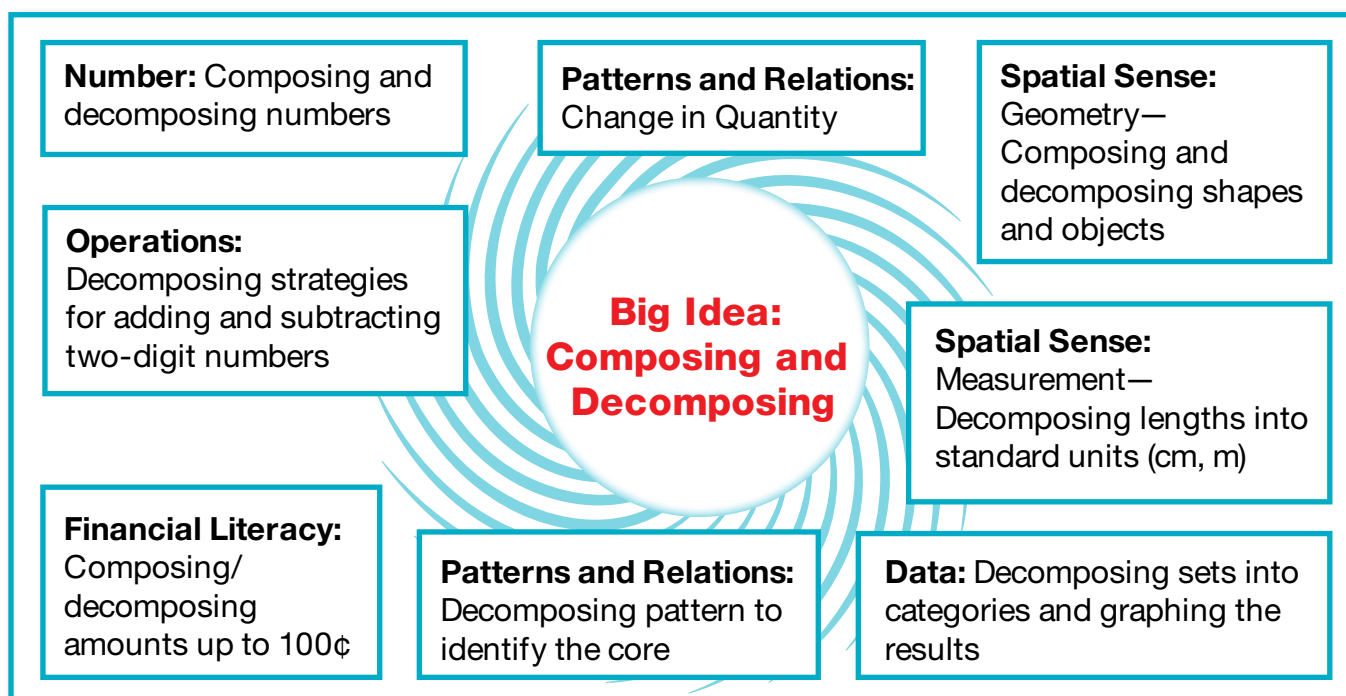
**Number:** Composing and decomposing numbers

**Patterns and Relations:** Change in Quantity

**Spatial Sense:** Geometry—Composing and decomposing shapes and objects

**Operations:** Decomposing strategies for adding and subtracting two-digit numbers

Big Idea: Composing and Decomposing

**Spatial Sense:** Measurement—Decomposing lengths into standard units (cm, m)

**Financial Literacy:** Composing/decomposing amounts up to 100¢

**Patterns and Relations:** Decomposing pattern to identify the core

**Data:** Decomposing sets into categories and graphing the results